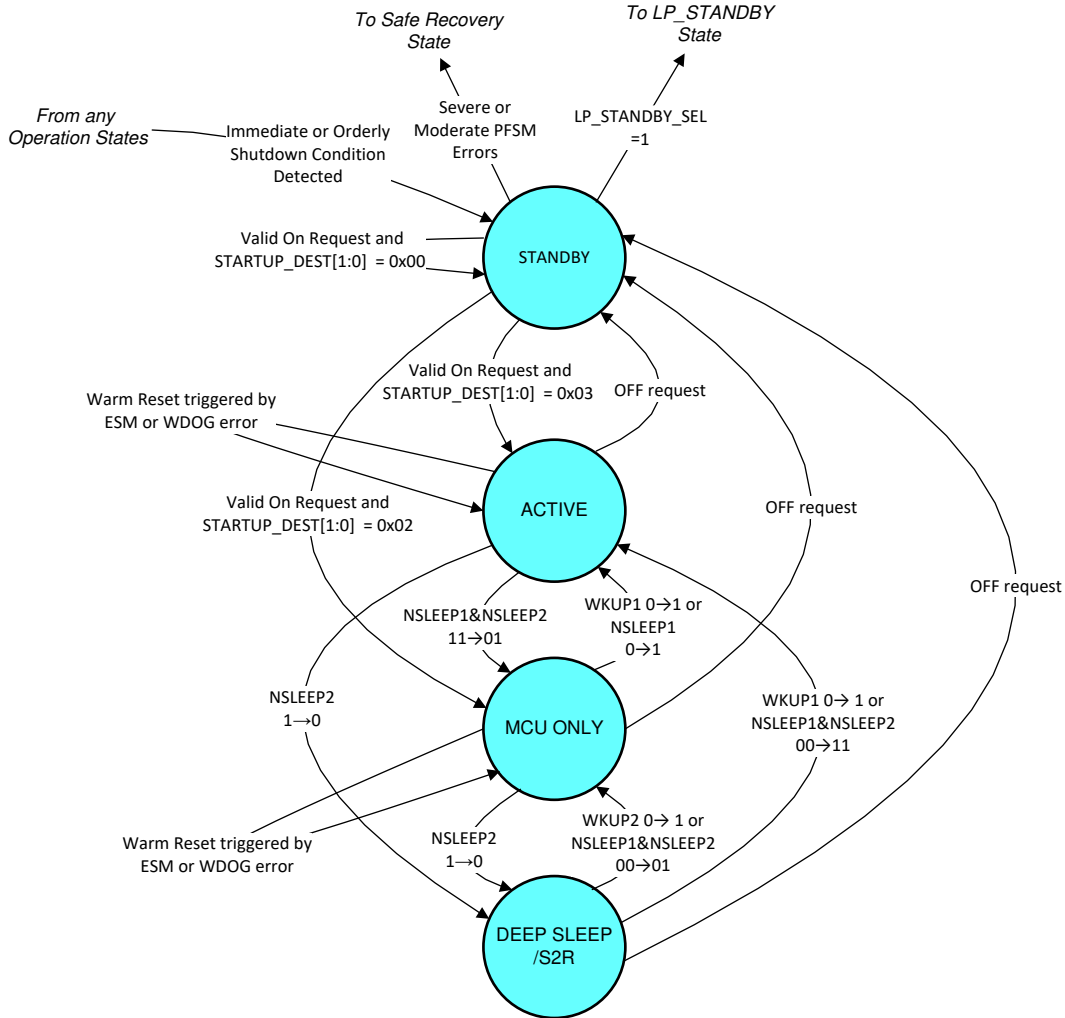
To Safe Recovery State

To LP_STANDBY State

From any Operation States

Immediate or Orderly Shutdown Condition Detected

Severe or Moderate PFSM Errors

LP_STANDBY_SEL =1

Valid On Request and STARTUP_DEST[1:0] = 0x00

STANDBY

Valid On Request and STARTUP_DEST[1:0] = 0x03

OFF request

Warm Reset triggered by ESM or WDOG error

ACTIVE

Valid On Request and STARTUP_DEST[1:0] = 0x02

OFF request

OFF request

NSLEEP1&NSLEEP2 11→01

WKUP1 0→1 or NSLEEP1 0→1

NSLEEP2 1→0

MCU ONLY

WKUP1 0→ 1 or NSLEEP1&NSLEEP2 00→11

Warm Reset triggered by ESM or WDOG error

NSLEEP2 1→0

WKUP2 0→ 1 or NSLEEP1&NSLEEP2 00→01

DEEP SLEEP /S2R